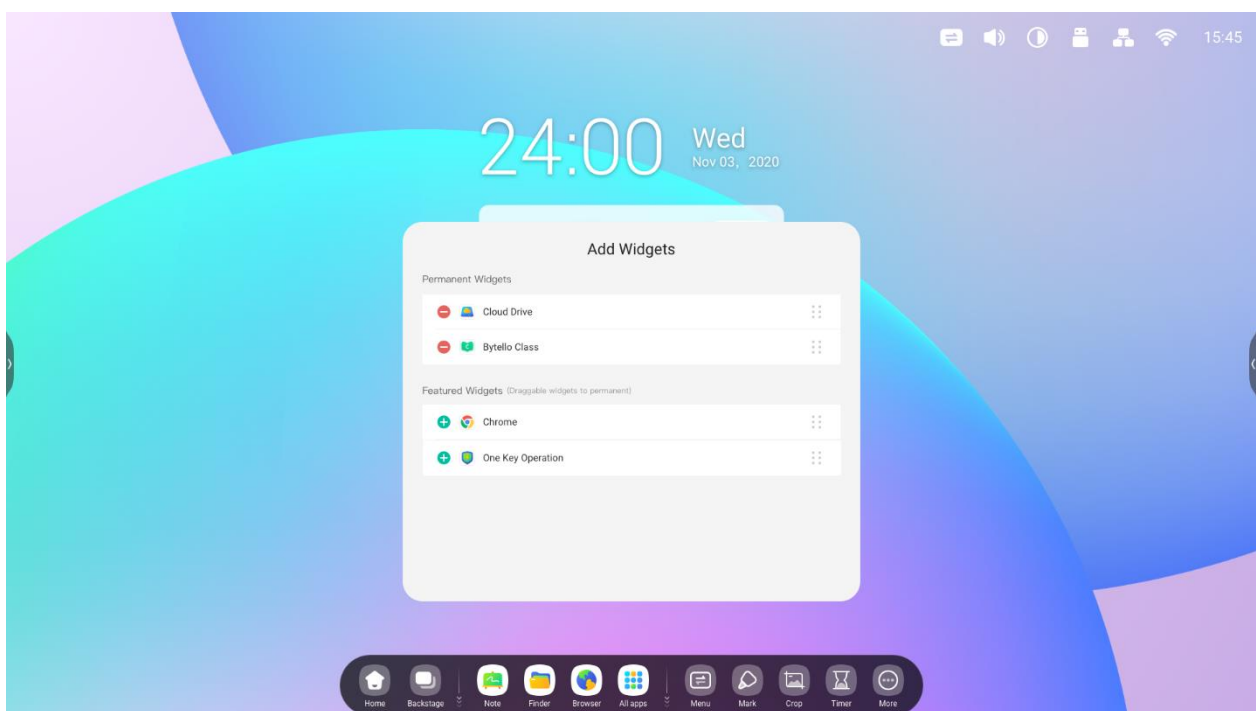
15:45

24:00 Wed
Nov 03, 2020

Add Widgets

Permanent Widgets

Cloud Drive

Bytello Class

Featured Widgets (Draggable widgets to permanent)

Chrome

One Key Operation

Home Backstage Note Finder Browser All apps Menu Mark Crop Timer More